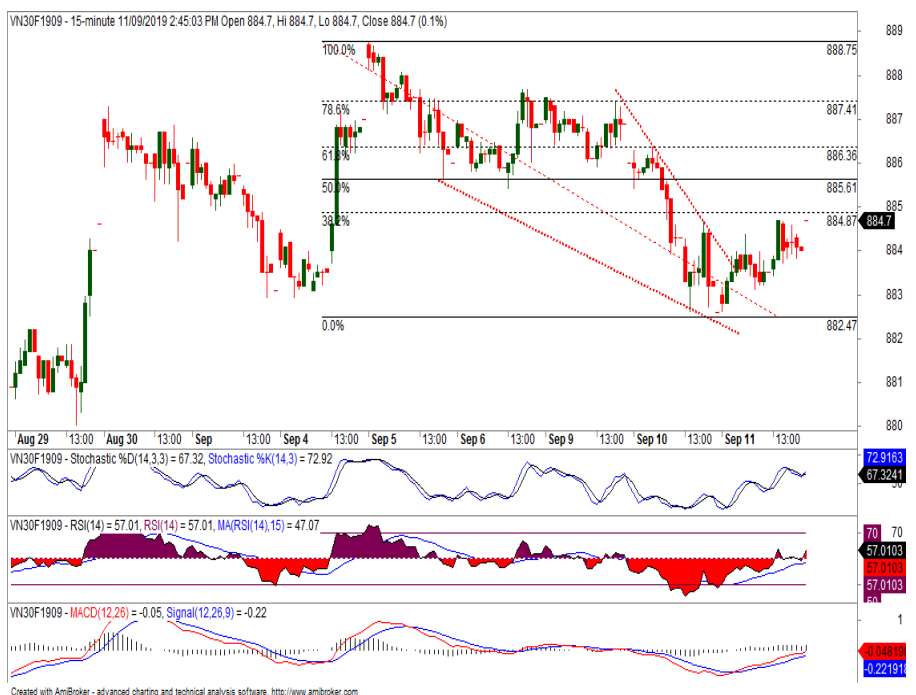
VN30F1909 - 15-minute 11/09/2019 2:45:03 PM Open 884.7, Hi 884.7, Lo 884.7, Close 884.7 (0.1%)

100.0%
888.75
78.6%
887.41
61.8%
886.36
50.0%
885.61
38.2%
884.87
884.7
0.0%
882.47

889
888
887
886
885
884
883
882
881
880

Aug 29 13:00 Aug 30 13:00 Sep 13:00 Sep 4 13:00 Sep 5 13:00 Sep 6 13:00 Sep 9 13:00 Sep 10 13:00 Sep 11 13:00

VN30F1909 - Stochastic %D(14,3,3) = 67.32, Stochastic %K(14,3) = 72.92
72.9163
67.3241

VN30F1909 - RSI(14) = 57.01, RSI(14) = 57.01, MA(RSI(14),15) = 47.07
70
57.0103
57.0103
57.0103

VN30F1909 - MACD(12,26) = -0.05, Signal(12,26,9) = -0.22
-0.04819
-0.22191

Created with AmiBroker - advanced charting and technical analysis software. http://www.amibroker.com